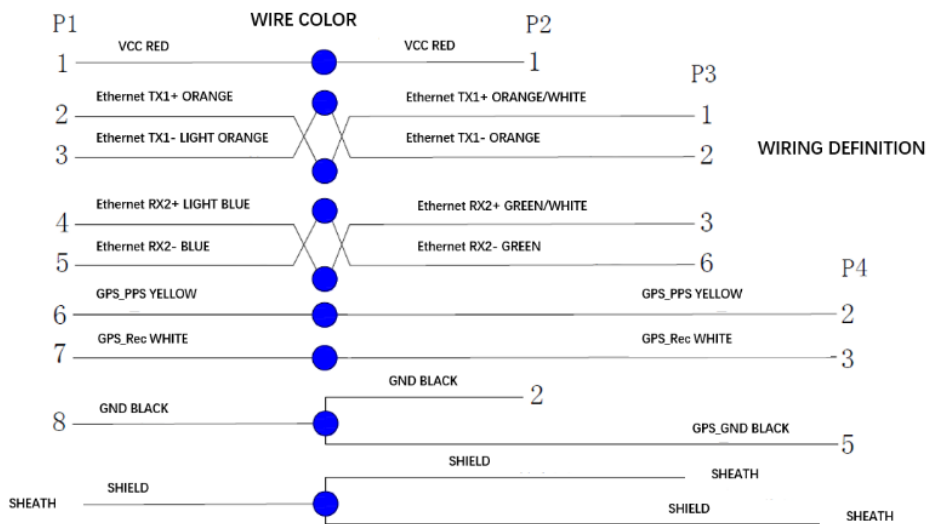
P1

WIRE COLOR

P2

1 VCC RED

VCC RED 1

P3

2 Ethernet TX1+ ORANGE

Ethernet TX1+ ORANGE/WHITE 1

3 Ethernet TX1- LIGHT ORANGE

Ethernet TX1- ORANGE 2

WIRING DEFINITION

4 Ethernet RX2+ LIGHT BLUE

Ethernet RX2+ GREEN/WHITE 3

5 Ethernet RX2- BLUE

Ethernet RX2- GREEN 6

P4

6 GPS_PPS YELLOW

GPS_PPS YELLOW 2

7 GPS_Rec WHITE

GPS_Rec WHITE 3

GND BLACK 2

8 GND BLACK

GPS_GND BLACK 5

SHIELD

SHEATH

SHEATH SHIELD

SHIELD

SHEATH